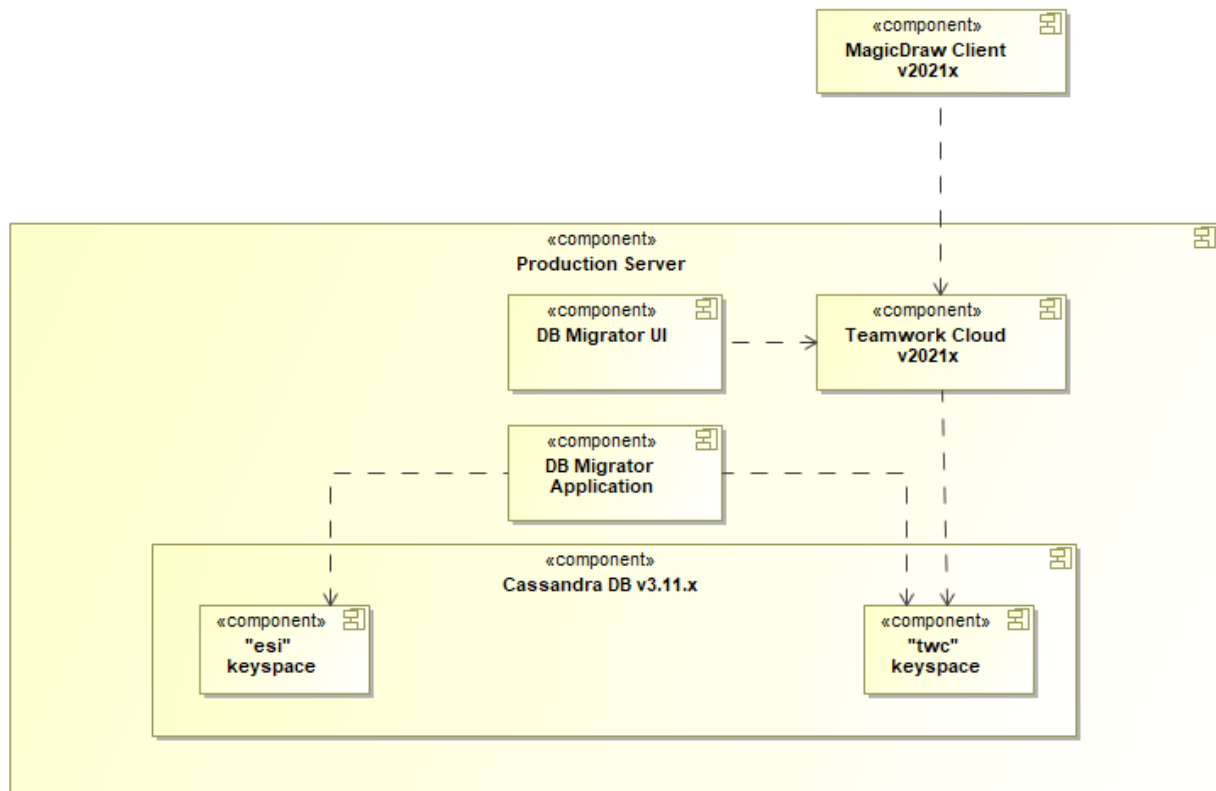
«component»
MagicDraw Client
v2021x

«component»
Production Server

«component»
DB Migrator UI

«component»
Teamwork Cloud
v2021x

«component»
DB Migrator
Application

«component»
Cassandra DB v3.11.x

«component»
"esi"
keyspace

«component»
"twc"
keyspace